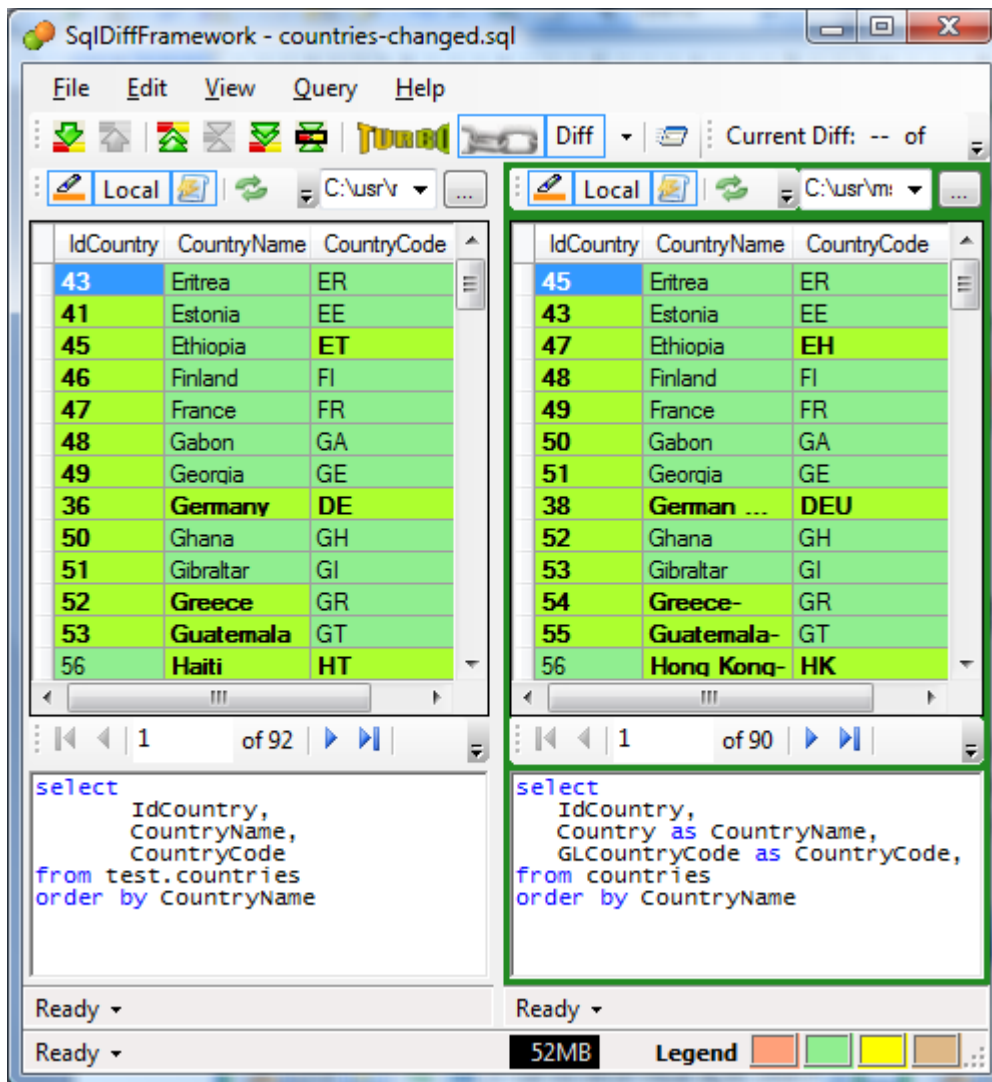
SqlDiffFramework - countries-changed.sql

File Edit View Query Help

TURBO Diff Current Diff: -- of

Local C:\usr\r ...

Local C:\usr\m ...

| IdCountry | CountryName | CountryCode |
|---|---|---|
| 43 | Eritrea | ER |
| 41 | Estonia | EE |
| 45 | Ethiopia | ET |
| 46 | Finland | FI |
| 47 | France | FR |
| 48 | Gabon | GA |
| 49 | Georgia | GE |
| 36 | Germany | DE |
| 50 | Ghana | GH |
| 51 | Gibraltar | GI |
| 52 | Greece | GR |
| 53 | Guatemala | GT |
| 56 | Haiti | HT |

| IdCountry | CountryName | CountryCode |
|---|---|---|
| 45 | Eritrea | ER |
| 43 | Estonia | EE |
| 47 | Ethiopia | EH |
| 48 | Finland | FI |
| 49 | France | FR |
| 50 | Gabon | GA |
| 51 | Georgia | GE |
| 38 | German ... | DEU |
| 52 | Ghana | GH |
| 53 | Gibraltar | GI |
| 54 | Greece- | GR |
| 55 | Guatemala- | GT |
| 56 | Hong Kong- | HK |

1 of 92

1 of 90

select
IdCountry,
CountryName,
CountryCode
from test.countries
order by CountryName

select
IdCountry,
Country as CountryName,
GLCountryCode as CountryCode,
from countries
order by CountryName

Ready

Ready

Ready

52MB Legend